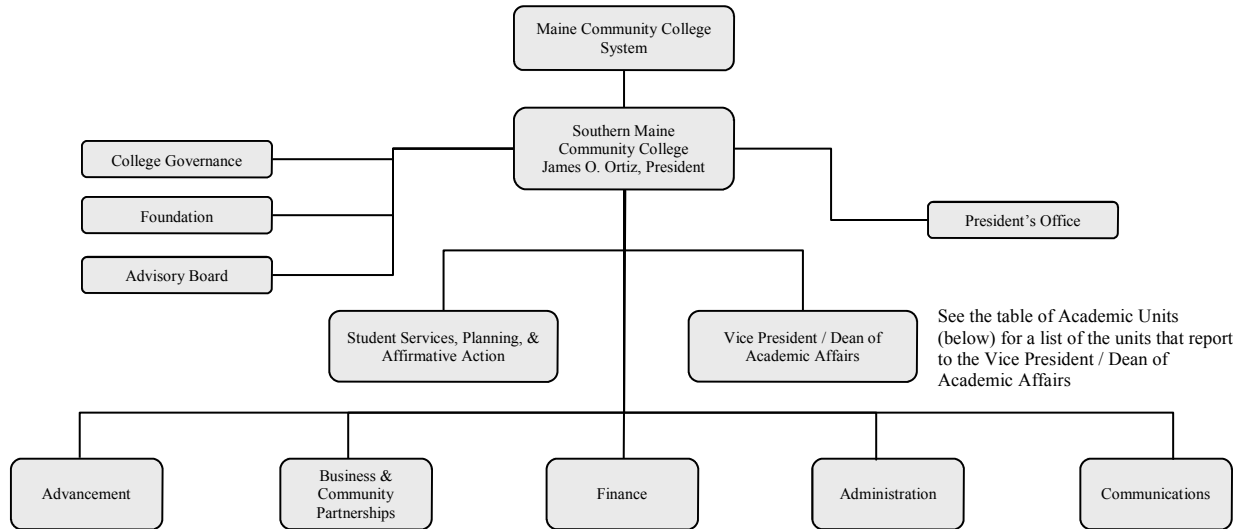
Maine Community College System

Southern Maine Community College James O. Ortiz, President

College Governance

Foundation

Advisory Board

President's Office

Student Services, Planning, & Affirmative Action

Vice President / Dean of Academic Affairs

See the table of Academic Units (below) for a list of the units that report to the Vice President / Dean of Academic Affairs

Advancement

Business & Community Partnerships

Finance

Administration

Communications